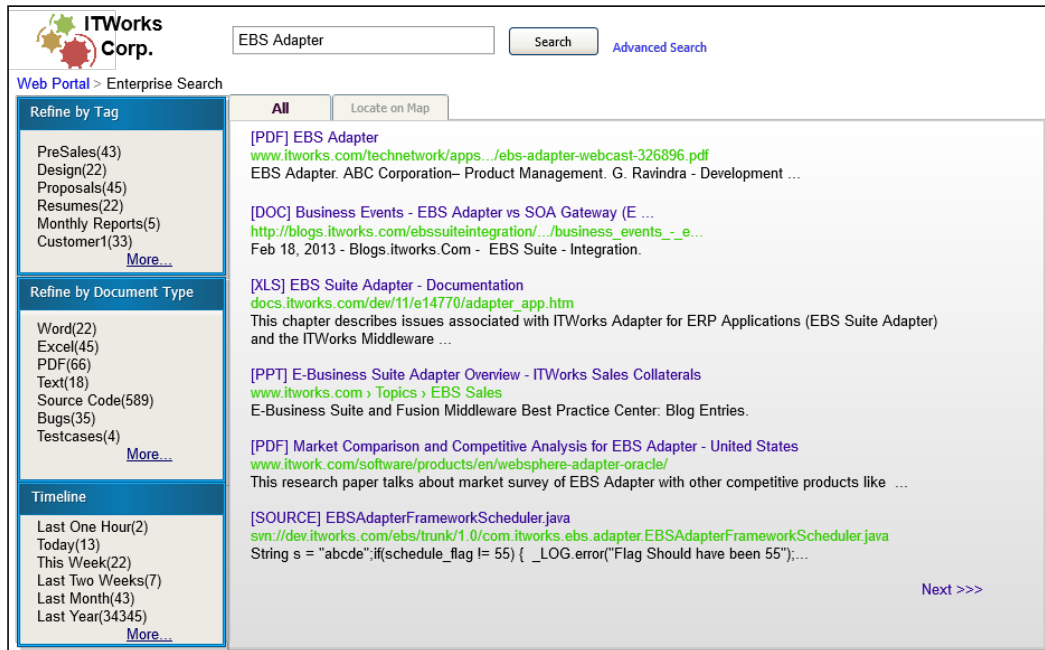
ITWorks Corp.

EBS Adapter

Search

Advanced Search

Web Portal > Enterprise Search

Refine by Tag

PreSales(43)
Design(22)
Proposals(45)
Resumes(22)
Monthly Reports(5)
Customer1(33)
More...

Refine by Document Type

Word(22)
Excel(45)
PDF(66)
Text(18)
Source Code(589)
Bugs(35)
Testcases(4)
More...

Timeline

Last One Hour(2)
Today(13)
This Week(22)
Last Two Weeks(7)
Last Month(43)
Last Year(34345)
More...

All

Locate on Map

[PDF] EBS Adapter
www.itworks.com/technetwork/apps.../ebs-adapter-webcast-326896.pdf
EBS Adapter. ABC Corporation– Product Management. G. Ravindra - Development ...

[DOC] Business Events - EBS Adapter vs SOA Gateway (E ...
http://blogs.itworks.com/ebssuiteintegration/.../business_events_-_e...
Feb 18, 2013 - Blogs.itworks.Com - EBS Suite - Integration.

[XLS] EBS Suite Adapter - Documentation
docs.itworks.com/dev/11/e14770/adapter_app.htm
This chapter describes issues associated with ITWorks Adapter for ERP Applications (EBS Suite Adapter) and the ITWorks Middleware ...

[PPT] E-Business Suite Adapter Overview - ITWorks Sales Collaterals
www.itworks.com › Topics › EBS Sales
E-Business Suite and Fusion Middleware Best Practice Center: Blog Entries.

[PDF] Market Comparison and Competitive Analysis for EBS Adapter - United States
www.itwork.com/software/products/en/websphere-adapter-oracle/
This research paper talks about market survey of EBS Adapter with other competitive products like ...

[SOURCE] EBSAdapterFrameworkScheduler.java
svn://dev.itworks.com/ebs/trunk/1.0/com.itworks.ebs.adapter.EBSAdapterFrameworkScheduler.java
String s = "abcde";if(schedule_flag != 55) { _LOG.error("Flag Should have been 55");...

Next >>>